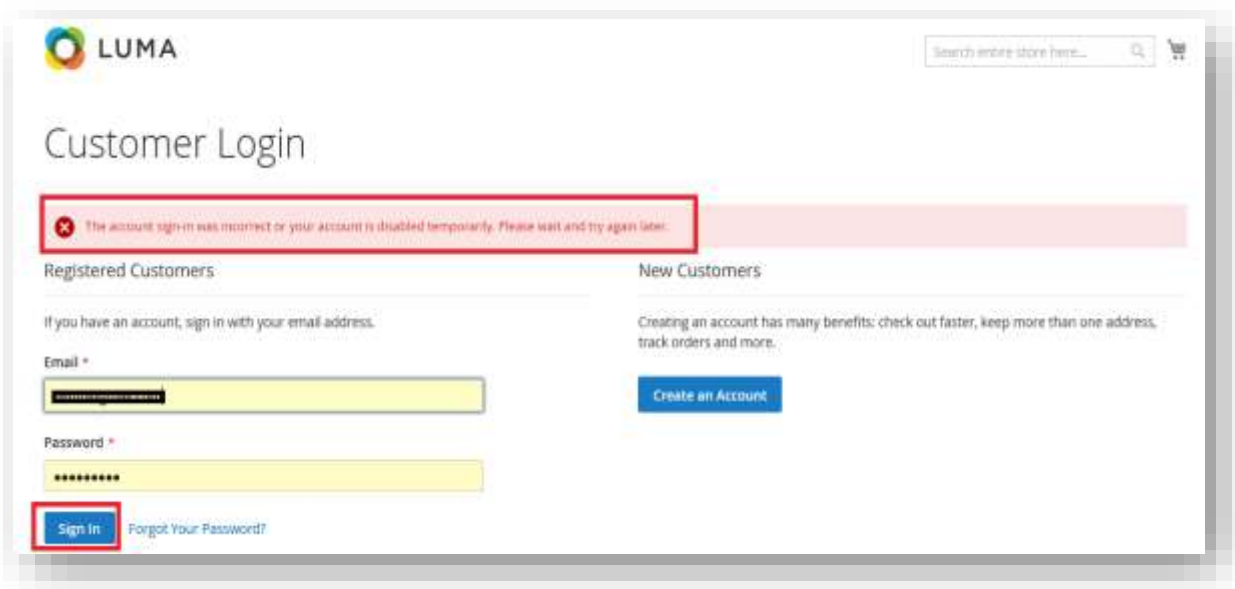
LUMA

Search entire store here...

Customer Login

The account sign-in was incorrect or your account is disabled temporarily. Please wait and try again later.

Registered Customers

If you have an account, sign in with your email address.

Email *

Password *

•••••••••

Sign In

Forgot Your Password?

New Customers

Creating an account has many benefits: check out faster, keep more than one address, track orders and more.

Create an Account